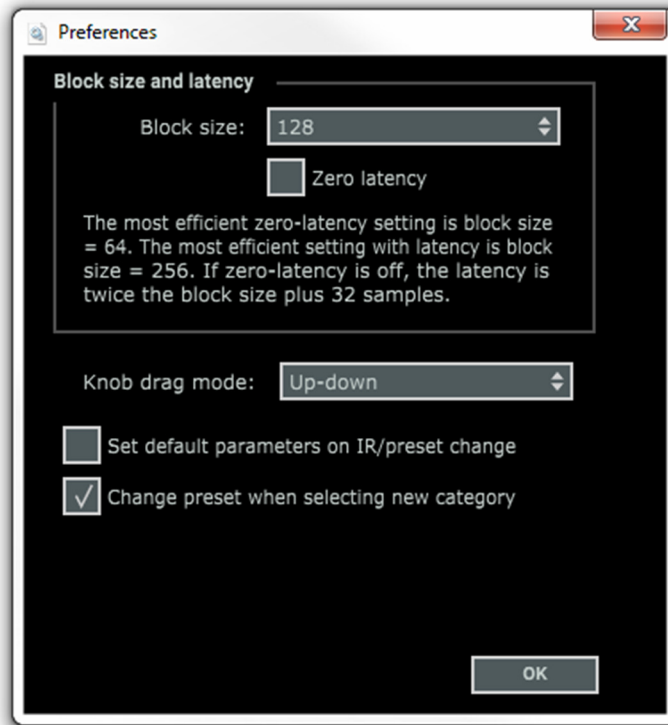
Preferences

Block size and latency

Block size: 128

Zero latency

The most efficient zero-latency setting is block size = 64. The most efficient setting with latency is block size = 256. If zero-latency is off, the latency is twice the block size plus 32 samples.

Knob drag mode: Up-down

Set default parameters on IR/preset change

Change preset when selecting new category

OK